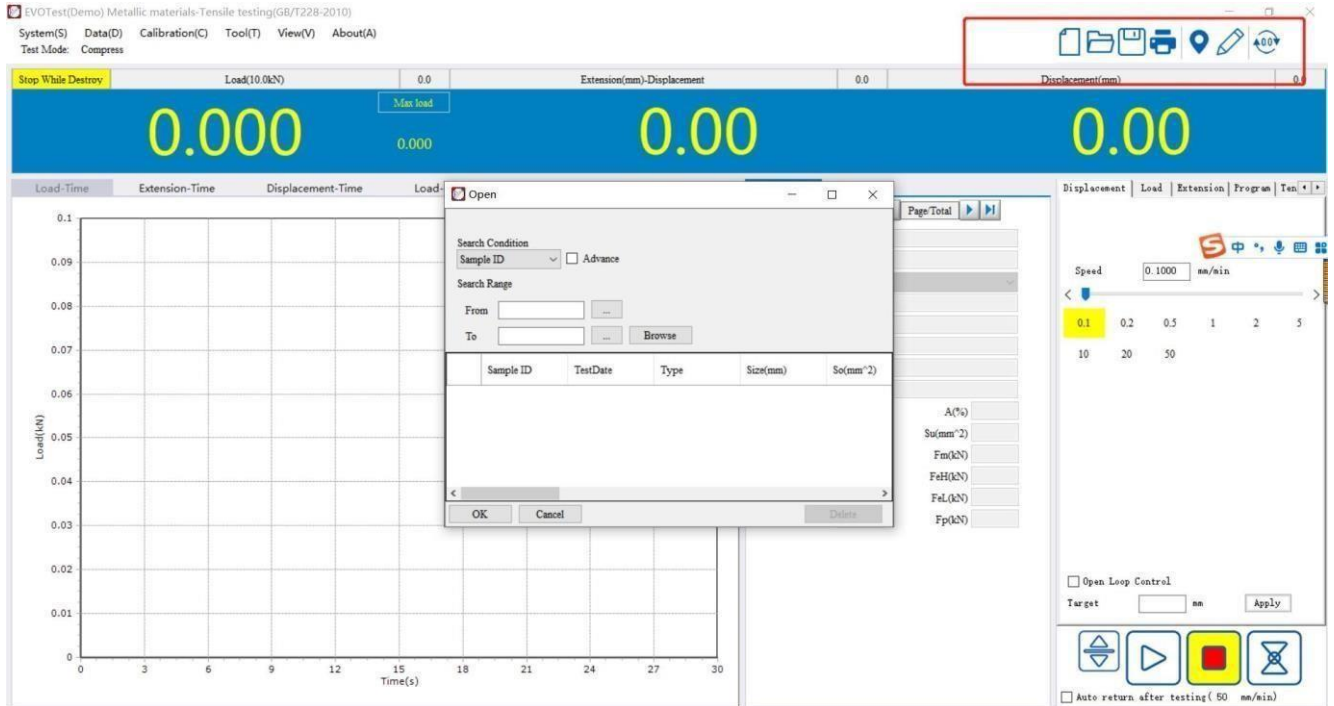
EVOTest(Demo) Metallic materials-Tensile testing(GB/T228-2010)

System(S) Data(D) Calibration(C) Tool(T) View(V) About(A)
Test Mode: Compress

Stop While Destroy | Load(10.0kN) | 0.0 | Extension(mm)-Displacement | 0.0 | Displacement(mm) | 0.0

0.000

Max load
0.000

0.00

0.00

Load-Time Extension-Time Displacement-Time Load-

0.1
0.09
0.08
0.07
0.06
Load(kN) 0.05
0.04
0.03
0.02
0.01
0
0 3 6 9 12 15 18 21 24 27 30
Time(s)

Open

Search Condition
Sample ID
Advance
Search Range
From ...
To ... Browse

| Sample ID | TestDate | Type | Size(mm) | So(mm^2) |
|---|---|---|---|---|

OK Cancel Delete

Page/Total

A(%)
Su(mm^2)
Fm(kN)
FeH(kN)
FeL(kN)
Fp(kN)

Displacement | Load | Extension | Program | Ten

中

Speed 0.1000 mm/min

0.1 0.2 0.5 1 2 5
10 20 50

Open Loop Control
Target mm Apply

Auto return after testing( 50 mm/min)